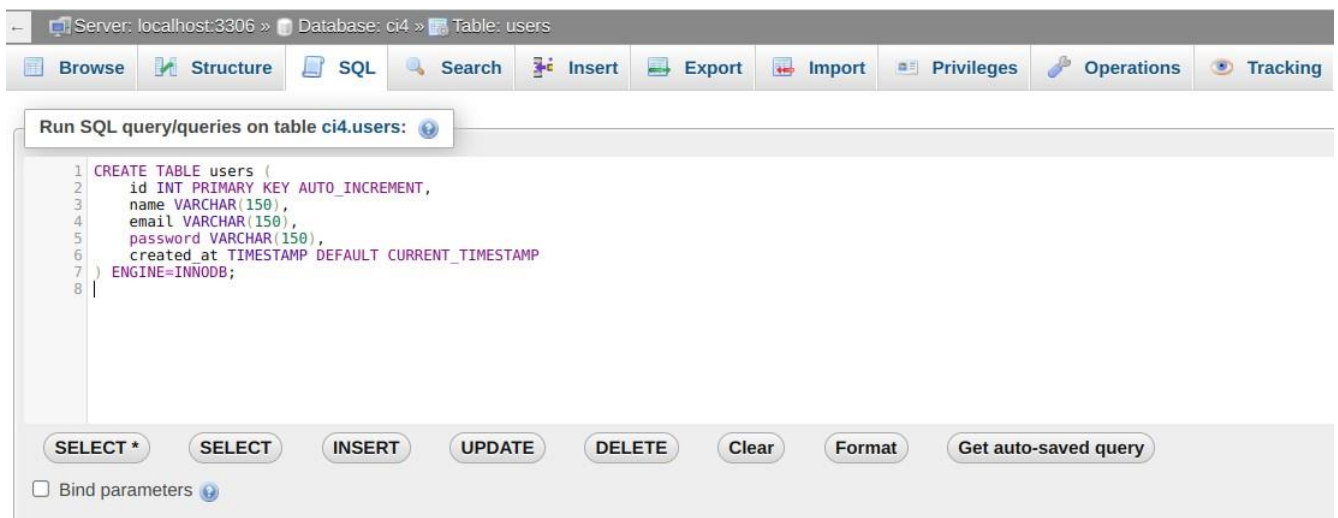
Server: localhost:3306 » Database: ci4 » Table: users

Browse Structure SQL Search Insert Export Import Privileges Operations Tracking

Run SQL query/queries on table ci4.users:

1 CREATE TABLE users (
2 id INT PRIMARY KEY AUTO_INCREMENT,
3 name VARCHAR(150),
4 email VARCHAR(150),
5 password VARCHAR(150),
6 created_at TIMESTAMP DEFAULT CURRENT_TIMESTAMP
7 ) ENGINE=INNODB;
8

SELECT * SELECT INSERT UPDATE DELETE Clear Format Get auto-saved query

Bind parameters